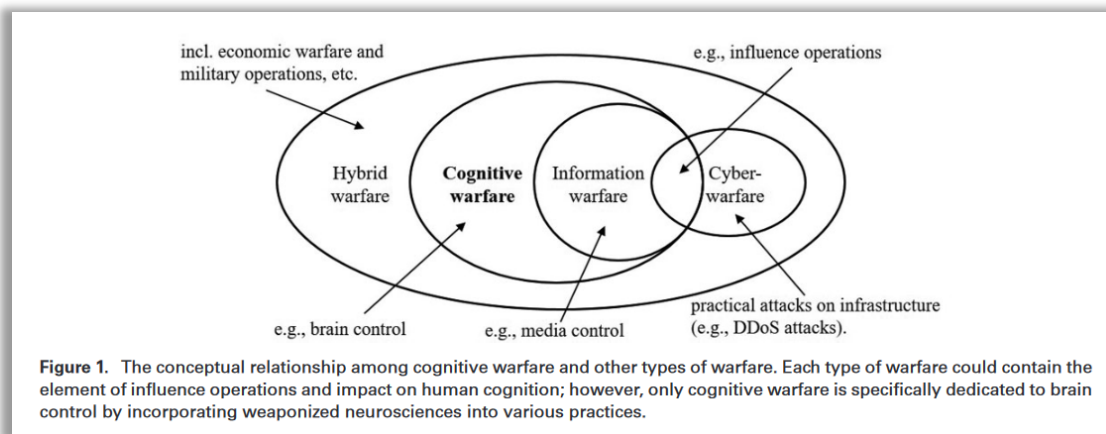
incl. economic warfare and military operations, etc.

e.g., influence operations

Hybrid warfare

Cognitive warfare

Information warfare

Cyber-warfare

e.g., brain control

e.g., media control

practical attacks on infrastructure (e.g., DDoS attacks).

Figure 1. The conceptual relationship among cognitive warfare and other types of warfare. Each type of warfare could contain the element of influence operations and impact on human cognition; however, only cognitive warfare is specifically dedicated to brain control by incorporating weaponized neurosciences into various practices.